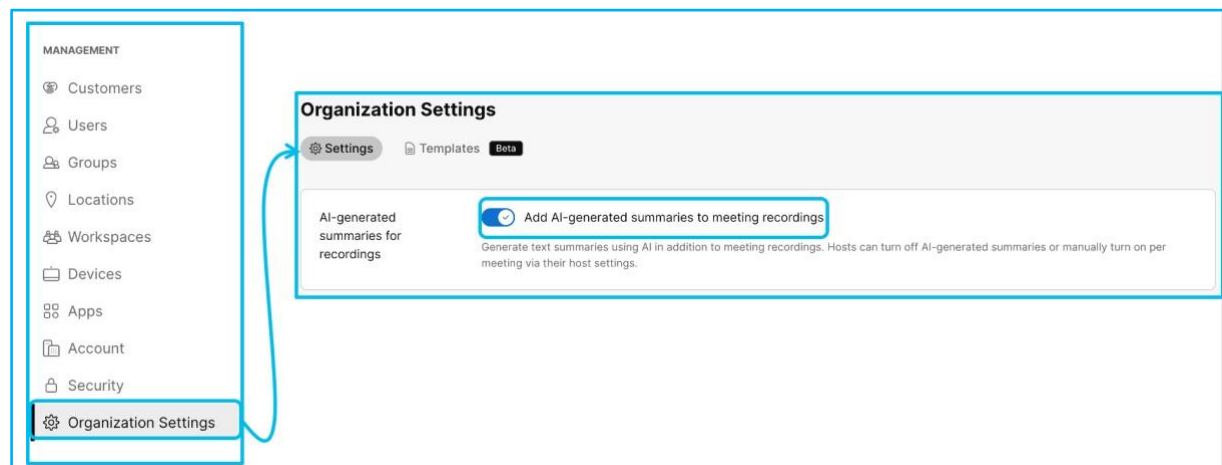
MANAGEMENT
Customers
Users
Groups
Locations
Workspaces
Devices
Apps
Account
Security
Organization Settings

Organization Settings
Settings
Templates Beta

AI-generated summaries for recordings
Add AI-generated summaries to meeting recordings
Generate text summaries using AI in addition to meeting recordings. Hosts can turn off AI-generated summaries or manually turn on per meeting via their host settings.